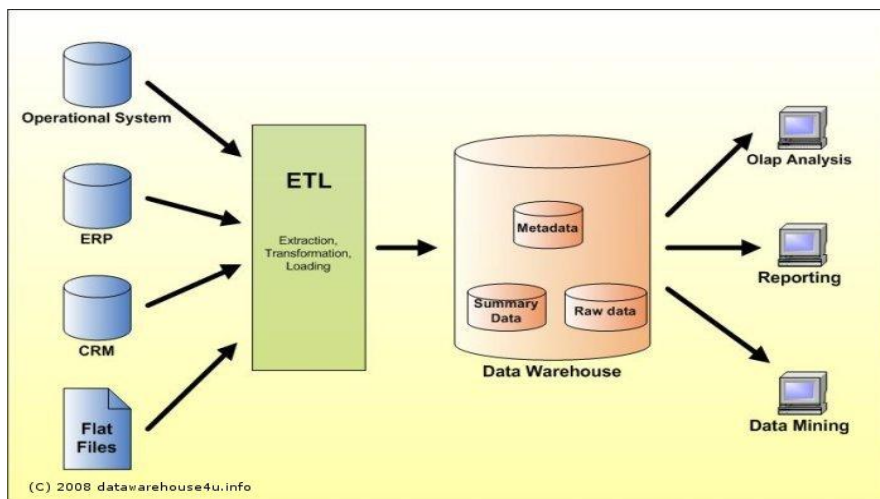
Operational System

ERP

CRM

Flat Files

ETL

Extraction, Transformation, Loading

Metadata

Summary Data

Raw data

Data Warehouse

Olap Analysis

Reporting

Data Mining

(C) 2008 datawarehouse4u.info